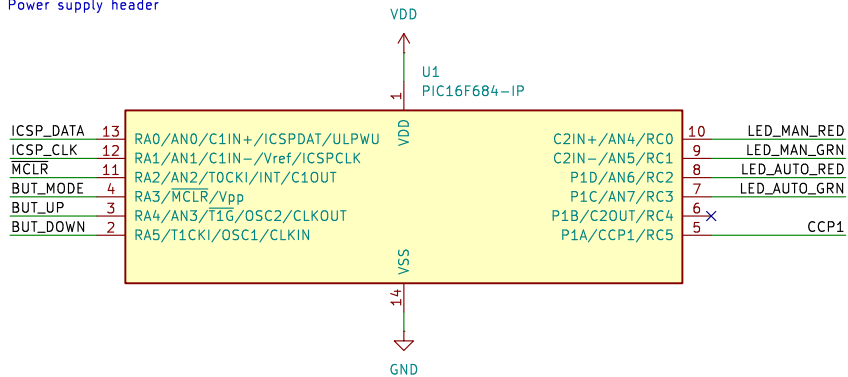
Power supply header

VDD

U1
PIC16F684-IP

1
VDD

ICSP_DATA 13 RA0/AN0/C1IN+/ICSPDAT/ULPWU
ICSP_CLK 12 RA1/AN1/C1IN-/Vref/ICSPCLK
MCLR 11 RA2/AN2/T0CKI/INT/C1OUT
BUT_MODE 4 RA3/$\overline{MCLR}$/Vpp
BUT_UP 3 RA4/AN3/$\overline{T1G}$/OSC2/CLKOUT
BUT_DOWN 2 RA5/T1CKI/OSC1/CLKIN

C2IN+/AN4/RC0 10 LED_MAN_RED
C2IN-/AN5/RC1 9 LED_MAN_GRN
P1D/AN6/RC2 8 LED_AUTO_RED
P1C/AN7/RC3 7 LED_AUTO_GRN
P1B/C2OUT/RC4 6
P1A/CCP1/RC5 5 CCP1

VSS
14

GND